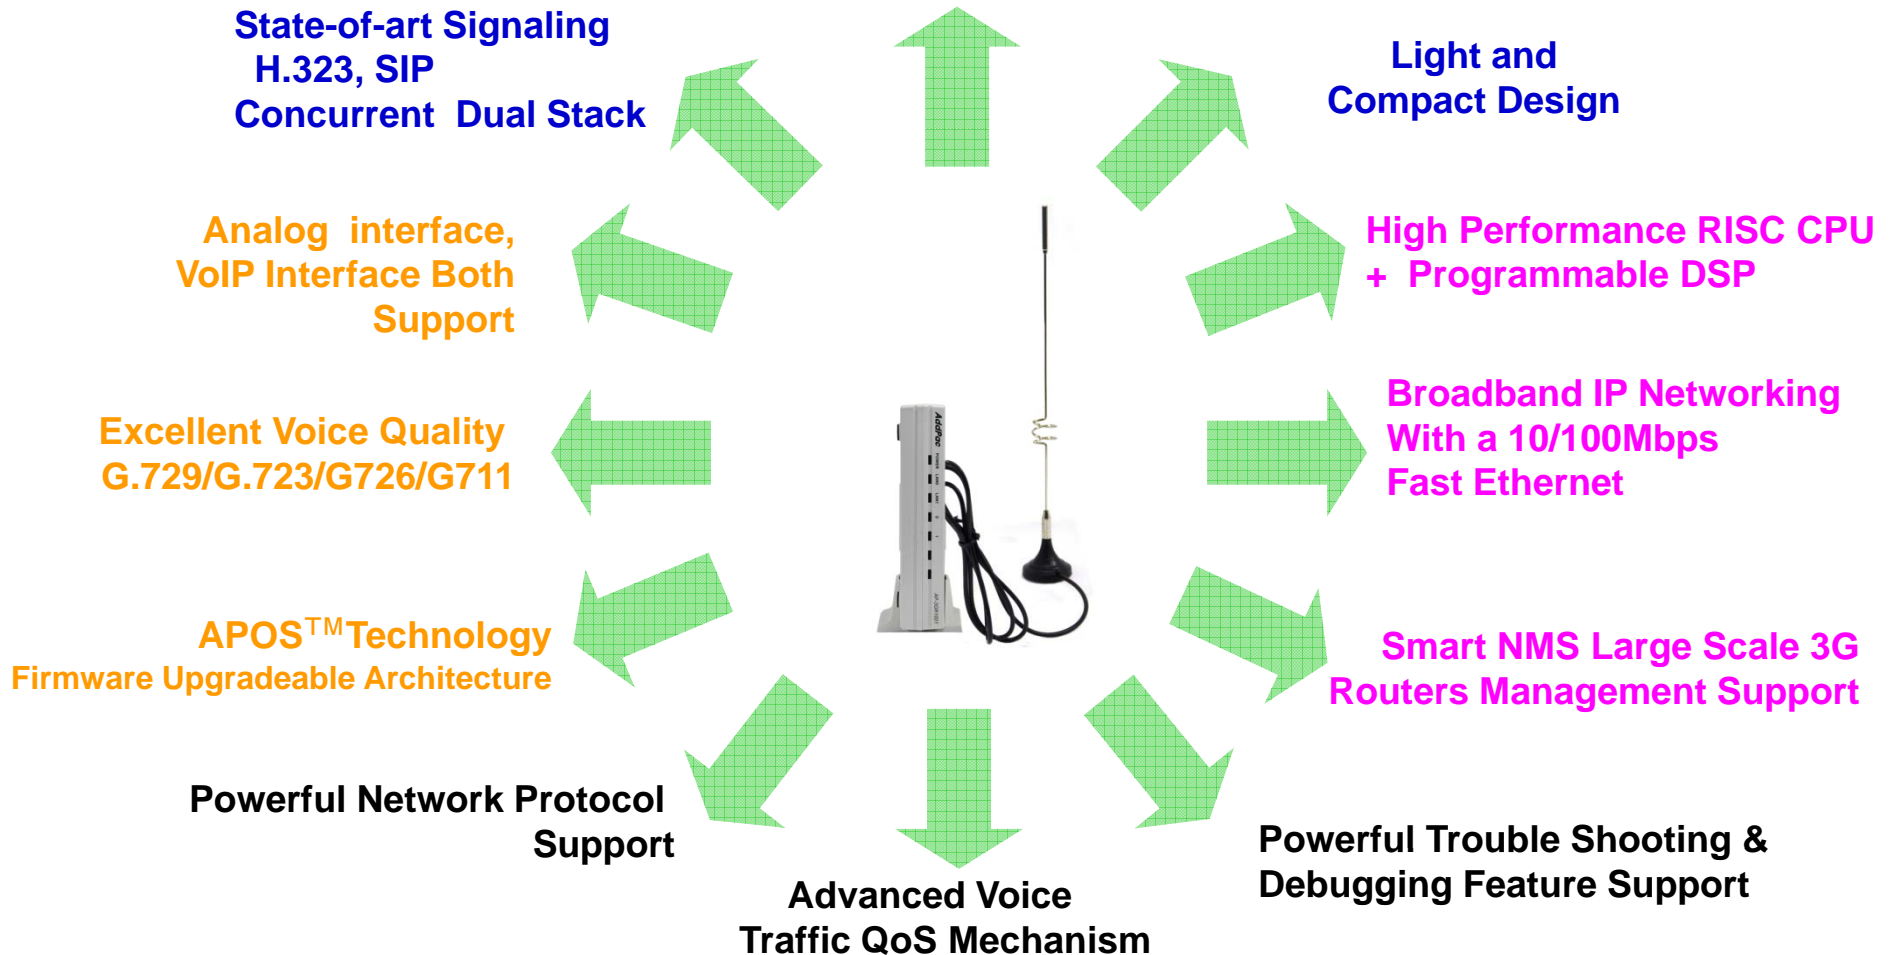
State-of-art Signaling
H.323, SIP
Concurrent Dual Stack

Light and
Compact Design

Analog interface,
VoIP Interface Both
Support

High Performance RISC CPU
+ Programmable DSP

Excellent Voice Quality
G.729/G.723/G726/G711

Broadband IP Networking
With a 10/100Mbps
Fast Ethernet

AddPac

APOS$^{TM}$Technology
Firmware Upgradeable Architecture

Smart NMS Large Scale 3G
Routers Management Support

Powerful Network Protocol
Support

Advanced Voice
Traffic QoS Mechanism

Powerful Trouble Shooting &
Debugging Feature Support